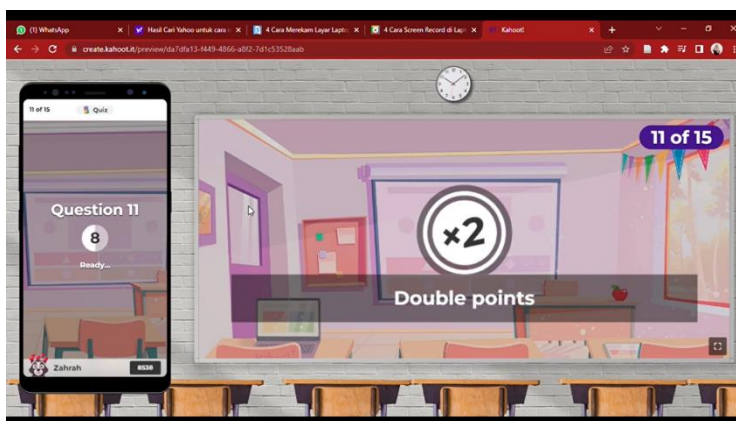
(1) WhatsApp
Hasil Cari Yahoo untuk cara
4 Cara Merekam Layar Lapto
4 Cara Screen Record di Lap
Kahoot!
create.kahoot.it/preview/da7dfa13-f449-4866-a8f2-7d1c53528aab

11 of 15
Quiz
Question 11
8
Ready...
Zahrah
8538

11 of 15
×2
Double points